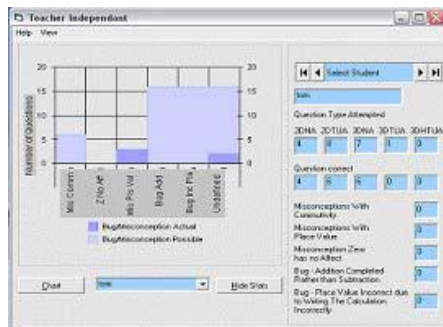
Teacher Independant

Help View

20 15 10 5 0

Number of Questions

20 15 10 5 0

Mis Comm

Z No Aff

Miss Pla Val

Bug Add

Bug Inc Pla

Undefined

Bug/Misconception Actual

Bug/Misconception Possible

Chart

tom

Hide Stats

Select Student

tom

Question Type Attempted

2DHA 2DTUA 3DHA 3DTUA 3DHTUA

4 | 8 | 7 | 1 | 3

Question correct

4 | 6 | 6 | 0 | 3

Misconceptions With Commutivity 0

Misconceptions With Place Value 0

Misconception Zero has no Affect 0

Bug - Addition Completed Rather than Subtraction 0

Bug - Place Value Incorrect due to Writing The Calculation Incorrectly 0